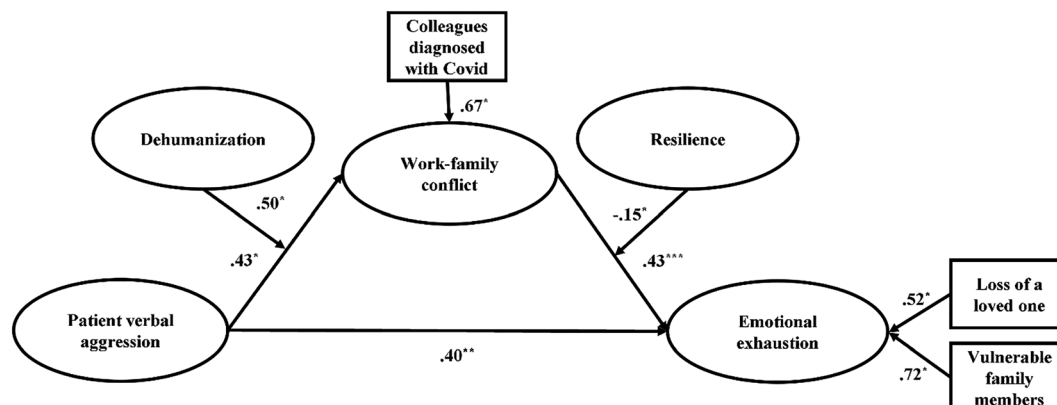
Colleagues diagnosed with Covid

.67*

Dehumanization

Work-family conflict

Resilience

.50*

-.15*

.43*

.43***

Patient verbal aggression

.40**

Emotional exhaustion

.52*

Loss of a loved one

.72*

Vulnerable family members